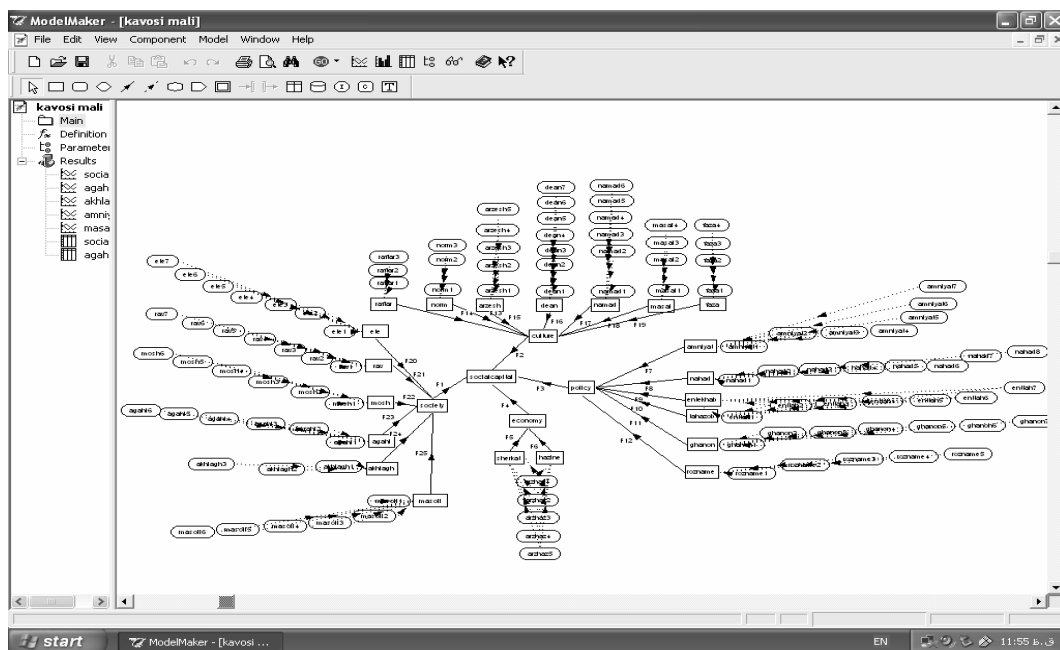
ModelMaker - [kavosi mali]
File Edit View Component Model Window Help

kavosi mali
Main
Definition
Parameter
Results
socia
agah
akhla
amniy
masa
socia
agah

dean7
dean6
dean5
dean4
dean3
dean2
dean1
dean
namad6
namad5
namad4
namad3
namad2
namad1
namad
masal4
masal3
masal2
masal1
masal
taza4
taza3
taza2
taza1
taza
arzesh5
arzesh4
arzesh3
arzesh2
arzesh1
arzesh
norm3
norm2
norm1
norm
raftar3
raftar2
raftar1
raftar
ele7
ele6
ele5
ele4
ele3
ele2
ele1
ele
rav7
rav6
rav5
rav4
rav3
rav2
rav1
rav
mosh6
mosh5
mosh4
mosh3
mosh2
mosh1
mosh
agah6
agah5
agah4
agah3
agah2
agah1
agah
akhlagh3
akhlagh2
akhlagh1
akhlagh
masol6
masol5
masol4
masol3
masol2
masol1
masol
culture
socialcapital
society
policy
economy
sherkat
hadine
arzhaz1
arzhaz2
arzhaz3
arzhaz4
arzhaz5
amniyat
amniyat1
amniyat2
amniyat3
amniyat4
amniyat5
amniyat6
amniyat7
nahad
nahad1
nahad2
nahad3
nahad4
nahad5
nahad6
nahad7
nahad8
entekhab
entkhab1
entkhab2
entkhab6
entkhab7
tahazob
tahazob1
ghanon
ghanon1
ghanon2
ghanon3
ghanon4
ghanon5
ghanon6
ghanon7
rozname
rozname1
rozname2
rozname3
rozname4
rozname5
F1
F2
F3
F4
F5
F6
F7
F8
F9
F10
F11
F12
F13
F14
F15
F16
F17
F18
F19
F20
F21
F22
F23
F24
F25

start
ModelMaker - [kavosi ...
EN
11:55 ب.ظ